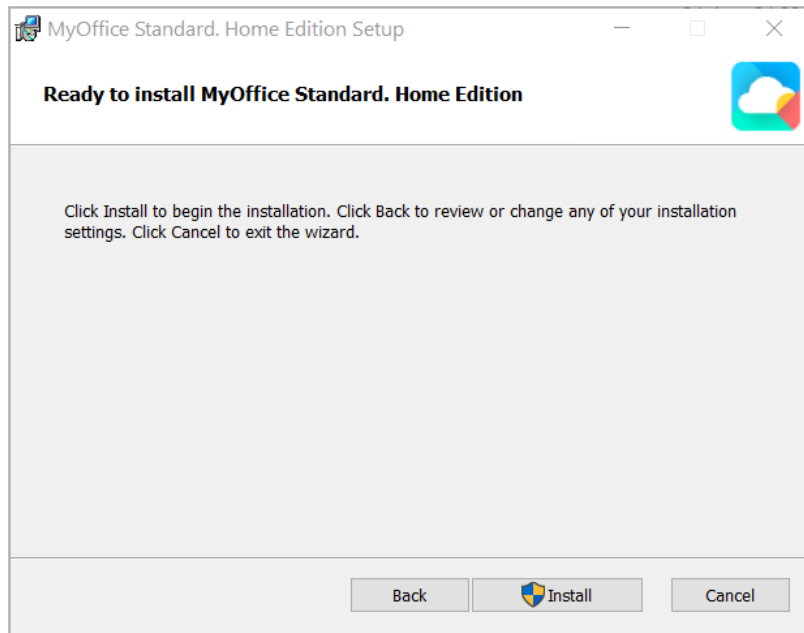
MyOffice Standard. Home Edition Setup

Ready to install MyOffice Standard. Home Edition

Click Install to begin the installation. Click Back to review or change any of your installation settings. Click Cancel to exit the wizard.

Back
Install
Cancel